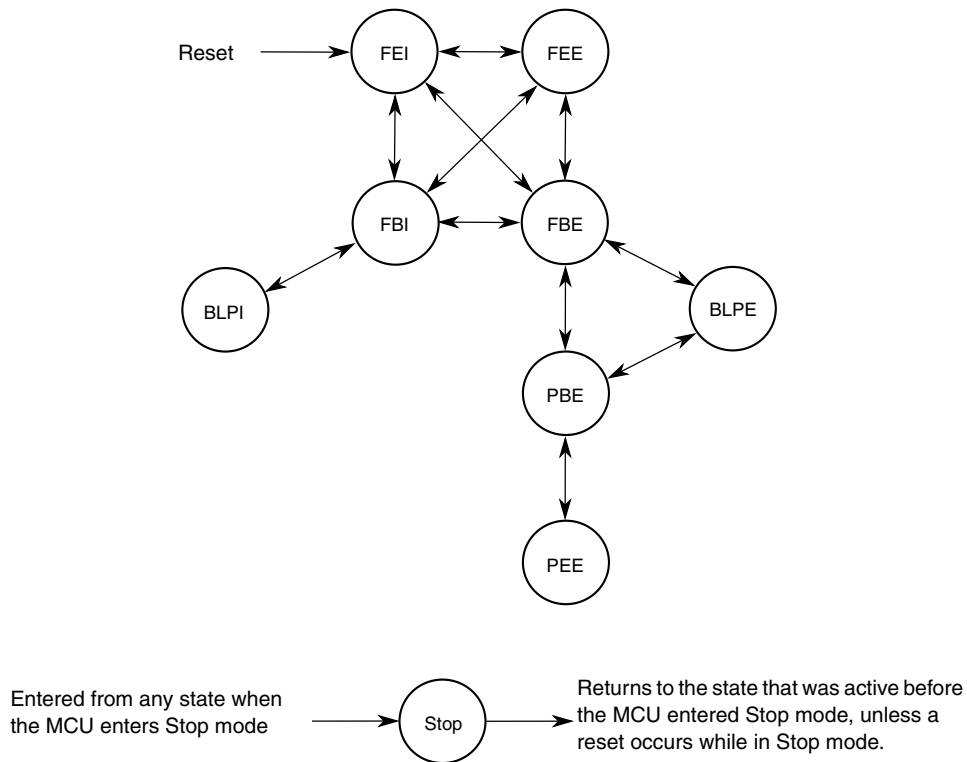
Reset

FEI

FEE

FBI

FBE

BLPI

BLPE

PBE

PEE

Entered from any state when the MCU enters Stop mode

Stop

Returns to the state that was active before the MCU entered Stop mode, unless a reset occurs while in Stop mode.